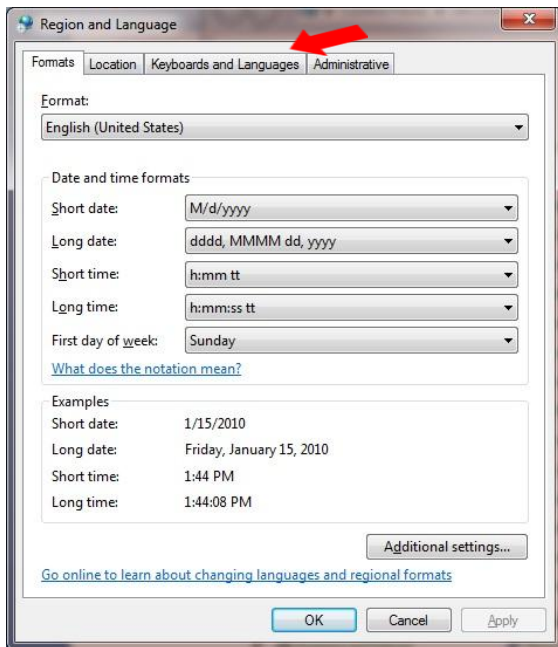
Region and Language

Formats | Location | Keyboards and Languages | Administrative

Format:
English (United States)

Date and time formats
Short date: M/d/yyyy
Long date: dddd, MMMM dd, yyyy
Short time: h:mm tt
Long time: h:mm:ss tt
First day of week: Sunday
What does the notation mean?

Examples
Short date: 1/15/2010
Long date: Friday, January 15, 2010
Short time: 1:44 PM
Long time: 1:44:08 PM

Additional settings...

Go online to learn about changing languages and regional formats

OK | Cancel | Apply